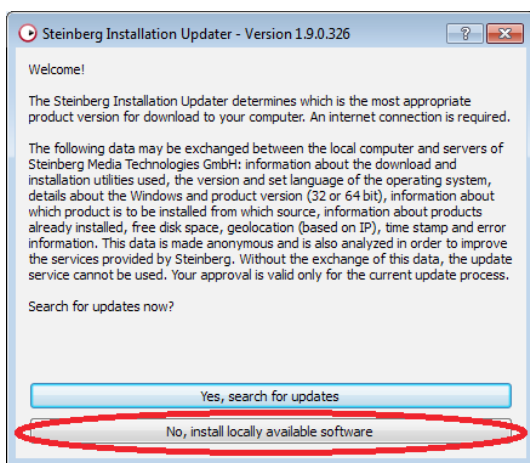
Steinberg Installation Updater - Version 1.9.0.326

Welcome!

The Steinberg Installation Updater determines which is the most appropriate product version for download to your computer. An internet connection is required.

The following data may be exchanged between the local computer and servers of Steinberg Media Technologies GmbH: information about the download and installation utilities used, the version and set language of the operating system, details about the Windows and product version (32 or 64 bit), information about which product is to be installed from which source, information about products already installed, free disk space, geolocation (based on IP), time stamp and error information. This data is made anonymous and is also analyzed in order to improve the services provided by Steinberg. Without the exchange of this data, the update service cannot be used. Your approval is valid only for the current update process.

Search for updates now?

Yes, search for updates

No, install locally available software